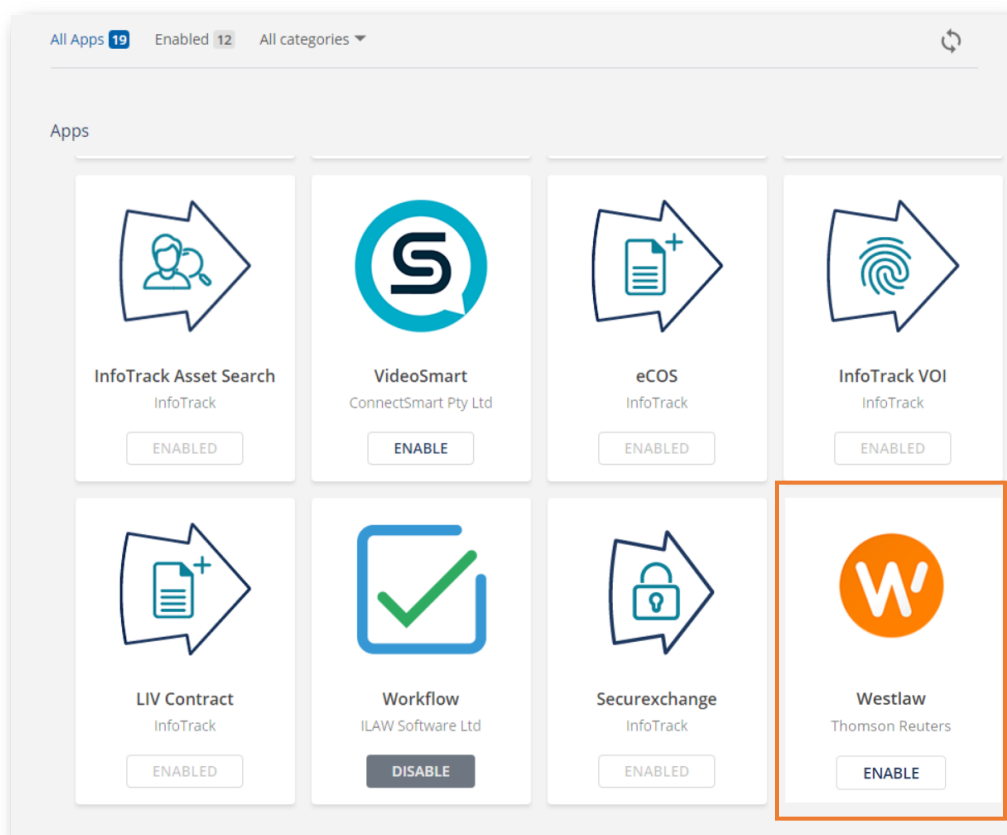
All Apps 19 Enabled 12 All categories

Apps

InfoTrack Asset Search
InfoTrack
ENABLED

VideoSmart
ConnectSmart Pty Ltd
ENABLE

eCOS
InfoTrack
ENABLED

InfoTrack VOI
InfoTrack
ENABLED

LIV Contract
InfoTrack
ENABLED

Workflow
ILAW Software Ltd
DISABLE

Securexchange
InfoTrack
ENABLED

Westlaw
Thomson Reuters
ENABLE